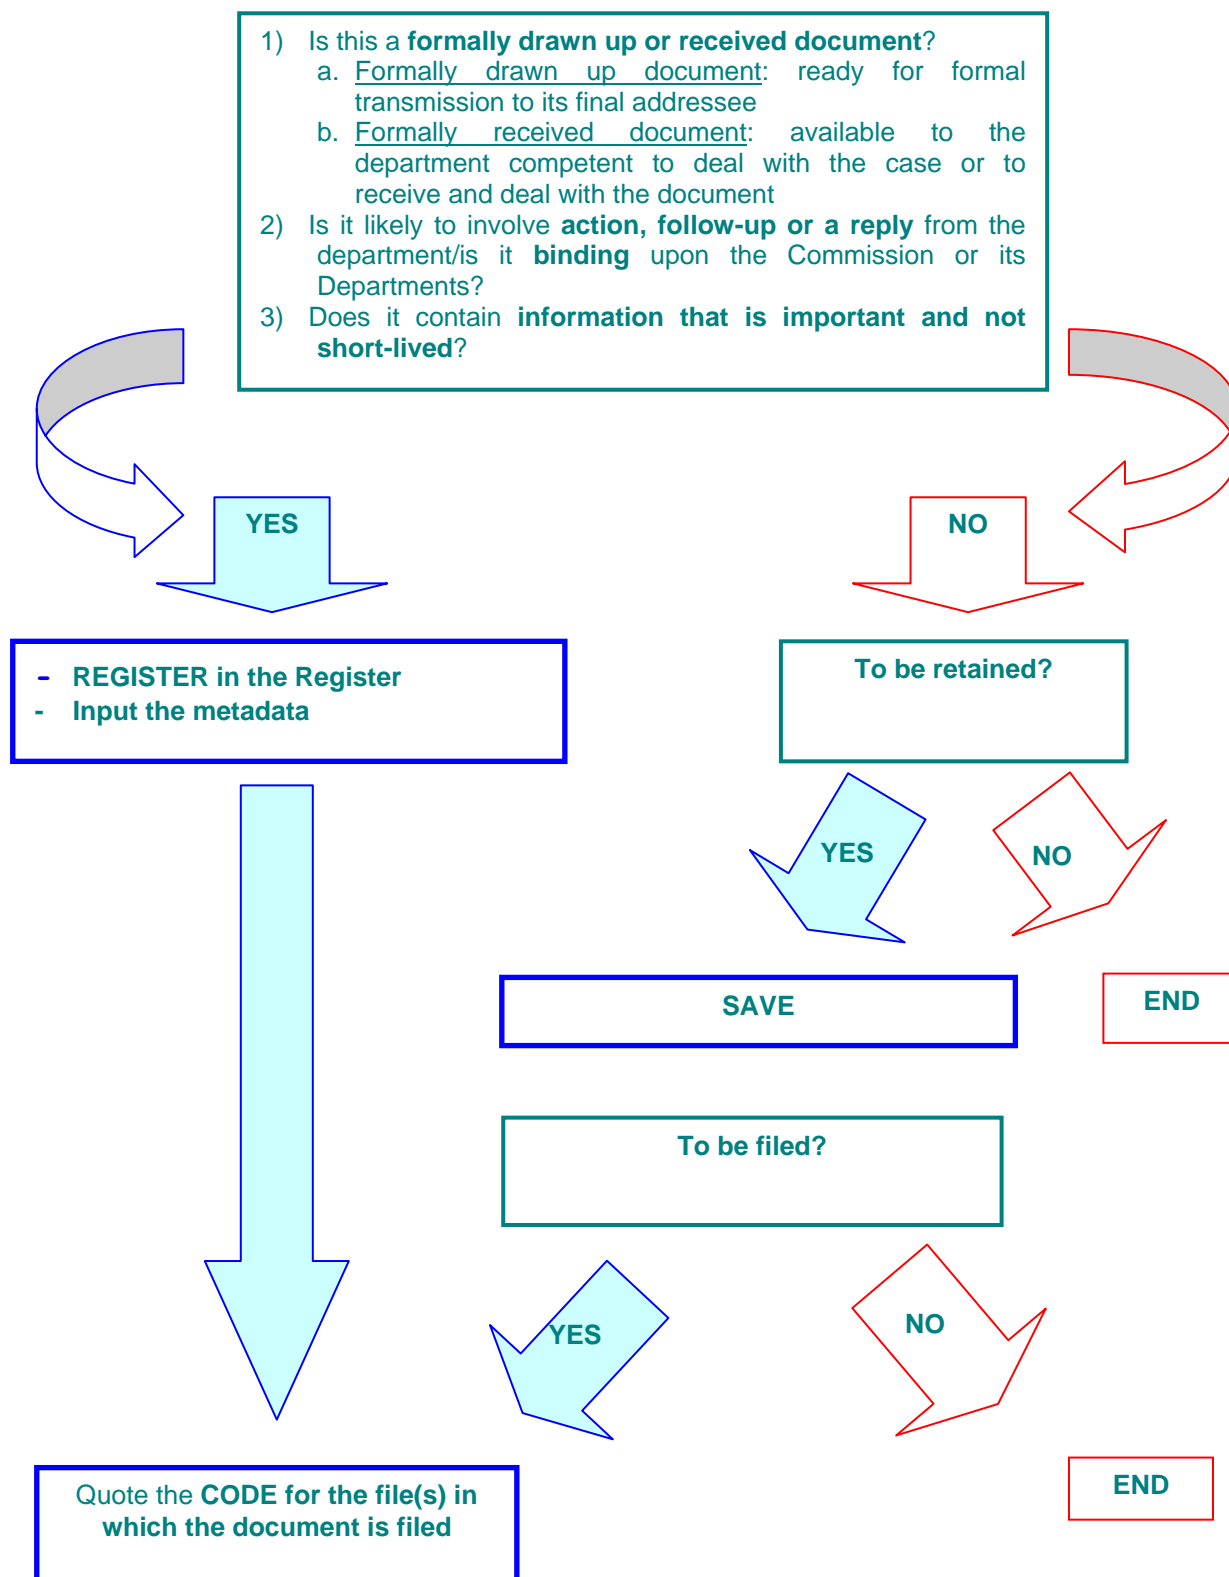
1) Is this a **formally drawn up or received document**?

a. Formally drawn up document: ready for formal transmission to its final addressee

b. Formally received document: available to the department competent to deal with the case or to receive and deal with the document

2) Is it likely to involve **action, follow-up or a reply** from the department/is it **binding** upon the Commission or its Departments?

3) Does it contain **information that is important and not short-lived**?

YES

NO

- REGISTER in the Register
- Input the metadata

To be retained?

YES

NO

SAVE

END

To be filed?

YES

NO

END

Quote the **CODE for the file(s) in which the document is filed**